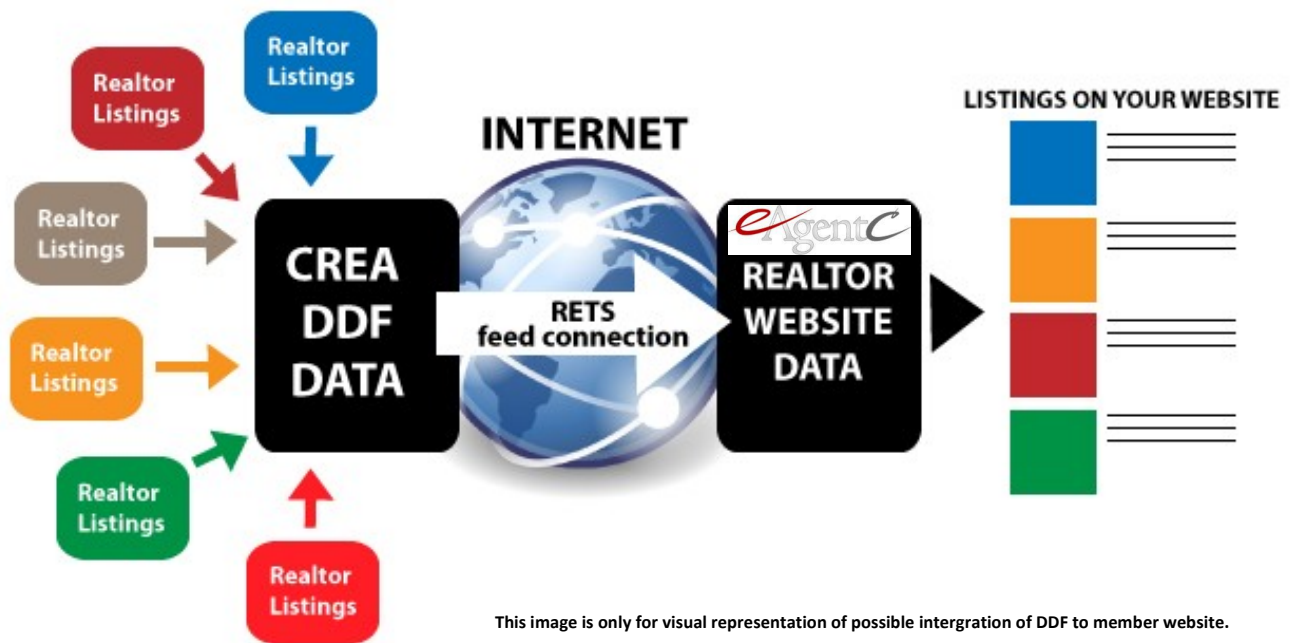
Realtor Listings

Realtor Listings

Realtor Listings

Realtor Listings

Realtor Listings

Realtor Listings

INTERNET

CREA DDF DATA

RETS feed connection

eAgentC

REALTOR WEBSITE DATA

LISTINGS ON YOUR WEBSITE

This image is only for visual representation of possible intergration of DDF to member website.